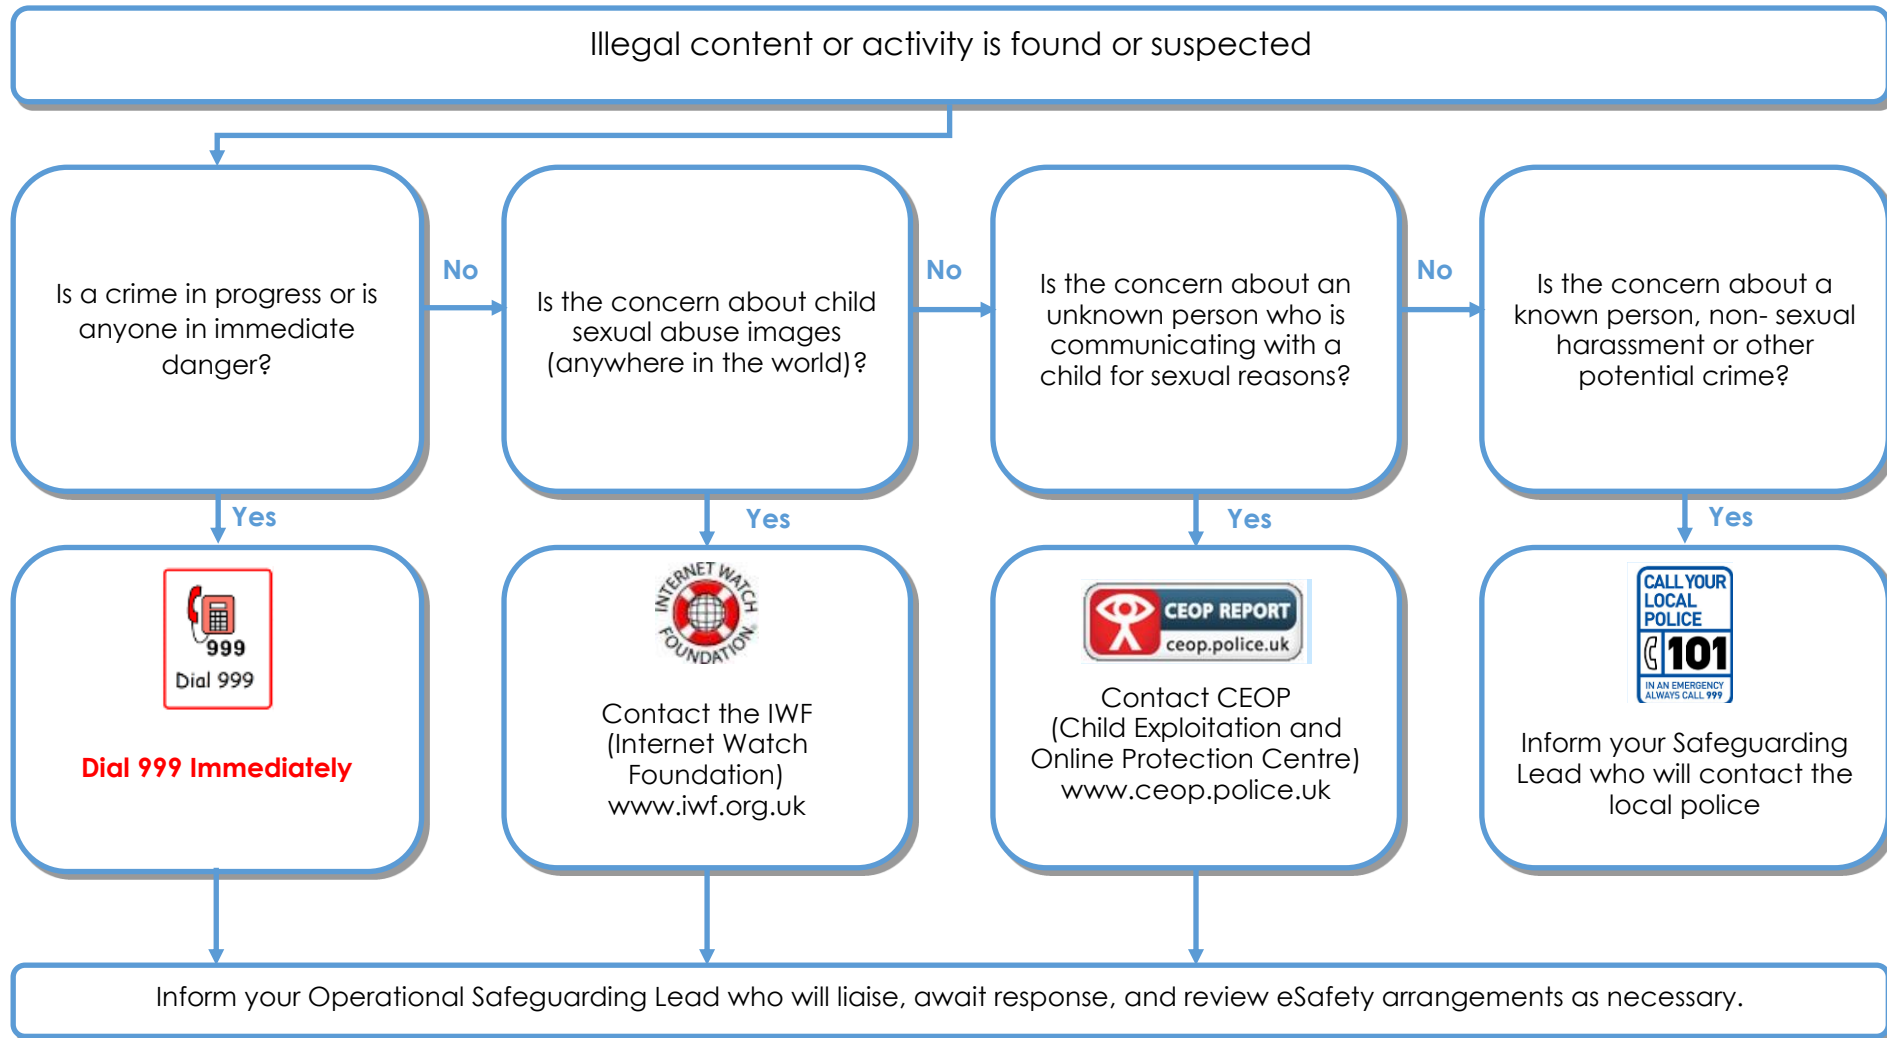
Illegal content or activity is found or suspected

Is a crime in progress or is anyone in immediate danger?

No

Is the concern about child sexual abuse images (anywhere in the world)?

No

Is the concern about an unknown person who is communicating with a child for sexual reasons?

No

Is the concern about a known person, non- sexual harassment or other potential crime?

Yes

Yes

Yes

Yes

999

Dial 999

Dial 999 Immediately

INTERNET WATCH FOUNDATION

Contact the IWF (Internet Watch Foundation) www.iwf.org.uk

CEOP REPORT ceop.police.uk

Contact CEOP (Child Exploitation and Online Protection Centre) www.ceop.police.uk

CALL YOUR LOCAL POLICE 101 IN AN EMERGENCY ALWAYS CALL 999

Inform your Safeguarding Lead who will contact the local police

Inform your Operational Safeguarding Lead who will liaise, await response, and review eSafety arrangements as necessary.